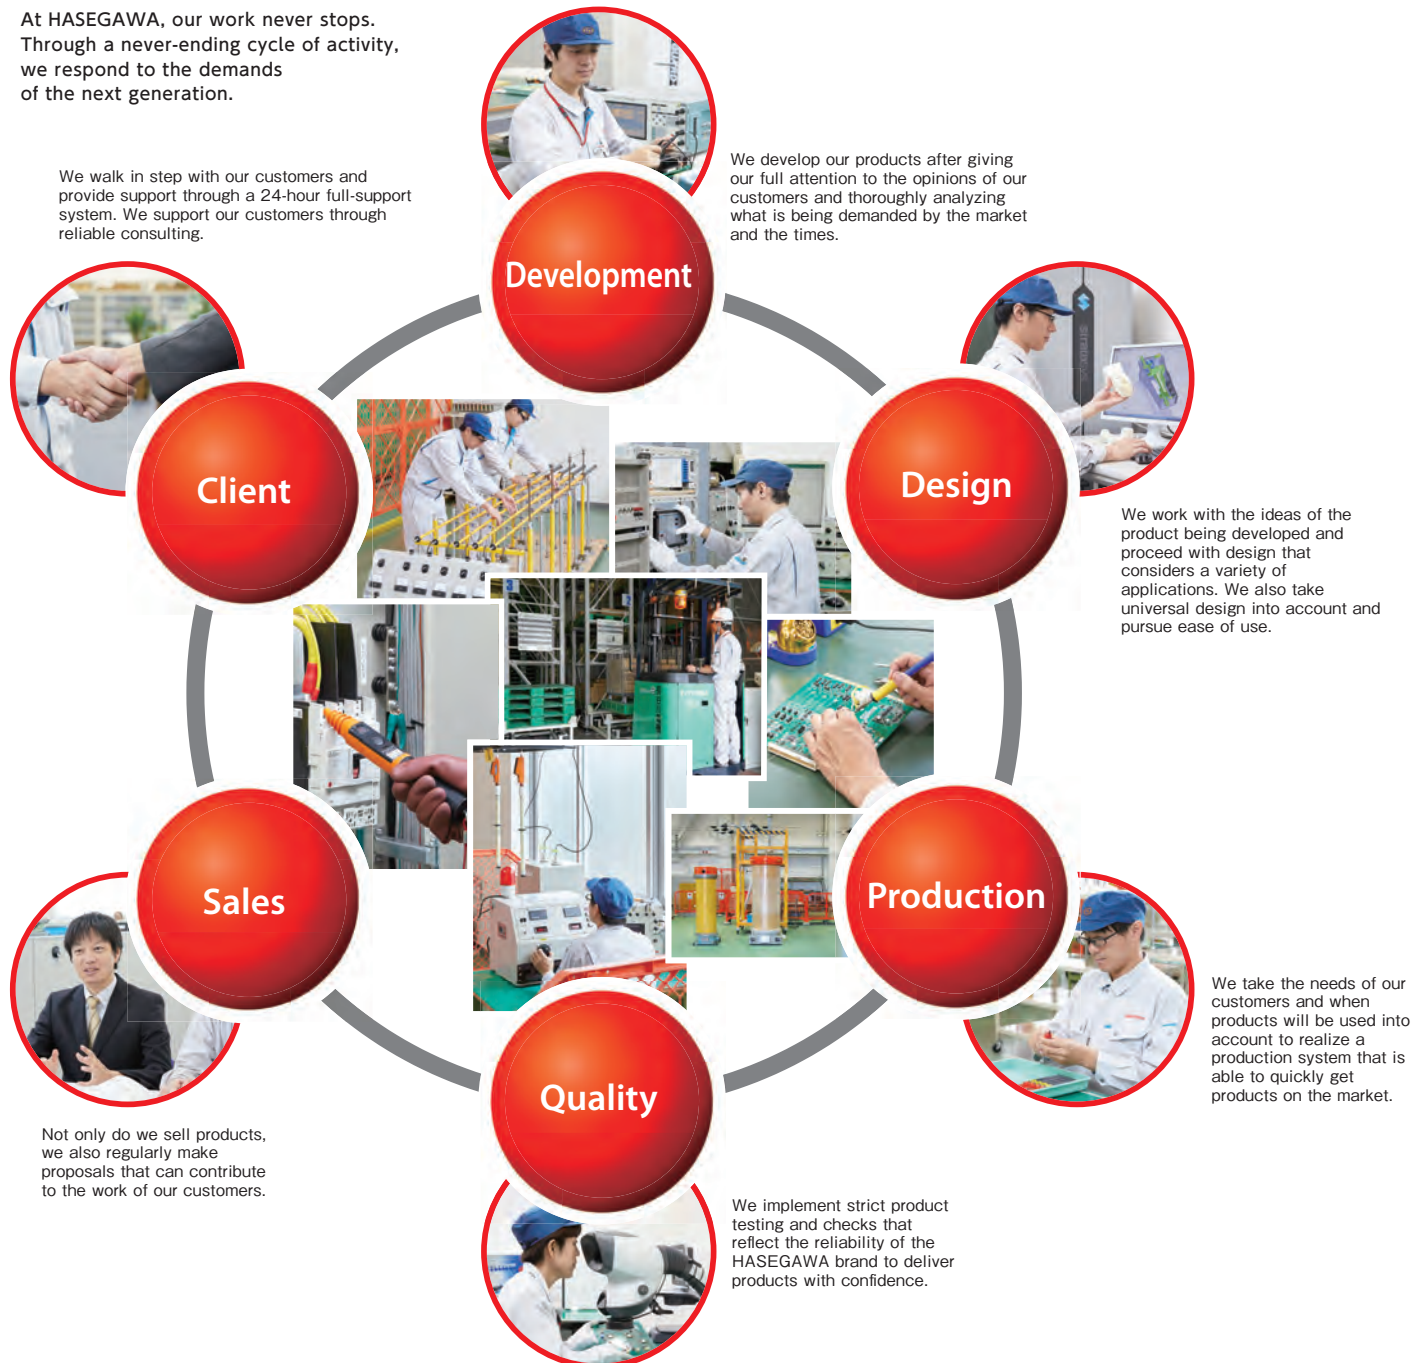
At HASEGAWA, our work never stops. Through a never-ending cycle of activity, we respond to the demands of the next generation.

We walk in step with our customers and provide support through a 24-hour full-support system. We support our customers through reliable consulting.

Development

We develop our products after giving our full attention to the opinions of our customers and thoroughly analyzing what is being demanded by the market and the times.

Client

Design

We work with the ideas of the product being developed and proceed with design that considers a variety of applications. We also take universal design into account and pursue ease of use.

Sales

Production

We take the needs of our customers and when products will be used into account to realize a production system that is able to quickly get products on the market.

Quality

Not only do we sell products, we also regularly make proposals that can contribute to the work of our customers.

We implement strict product testing and checks that reflect the reliability of the HASEGAWA brand to deliver products with confidence.